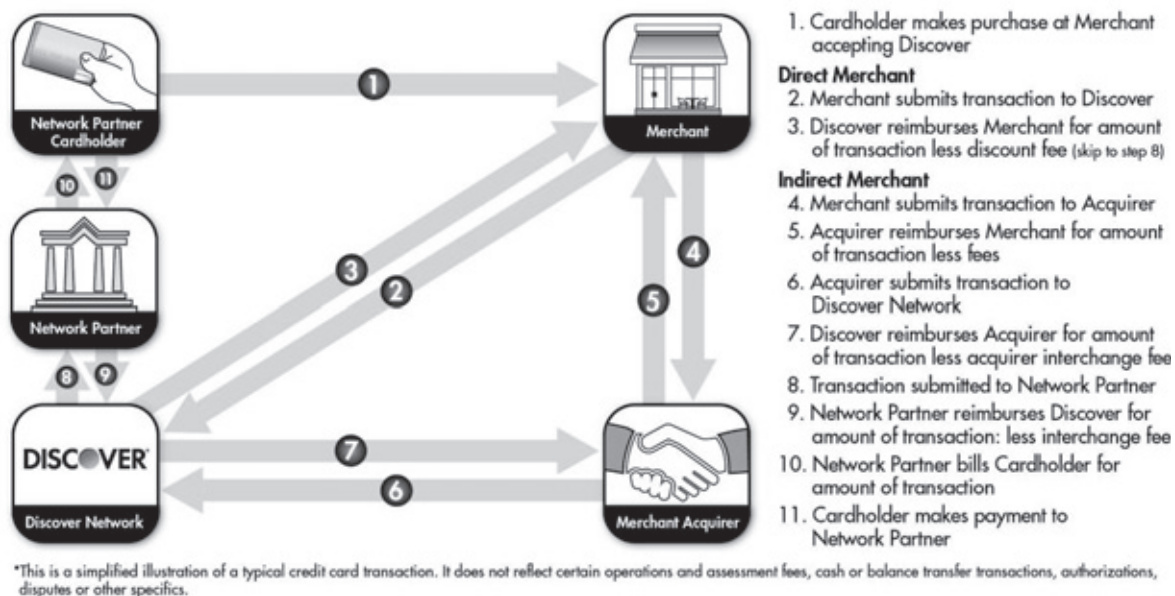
Network Partner Cardholder

1

Merchant

10 11

Network Partner

3

2

4

5

8 9

DISCOVER

Discover Network

7

6

Merchant Acquirer

1. Cardholder makes purchase at Merchant accepting Discover

Direct Merchant
2. Merchant submits transaction to Discover
3. Discover reimburses Merchant for amount of transaction less discount fee (skip to step 8)

Indirect Merchant
4. Merchant submits transaction to Acquirer
5. Acquirer reimburses Merchant for amount of transaction less fees
6. Acquirer submits transaction to Discover Network
7. Discover reimburses Acquirer for amount of transaction less acquirer interchange fee
8. Transaction submitted to Network Partner
9. Network Partner reimburses Discover for amount of transaction: less interchange fee
10. Network Partner bills Cardholder for amount of transaction
11. Cardholder makes payment to Network Partner

*This is a simplified illustration of a typical credit card transaction. It does not reflect certain operations and assessment fees, cash or balance transfer transactions, authorizations, disputes or other specifics.